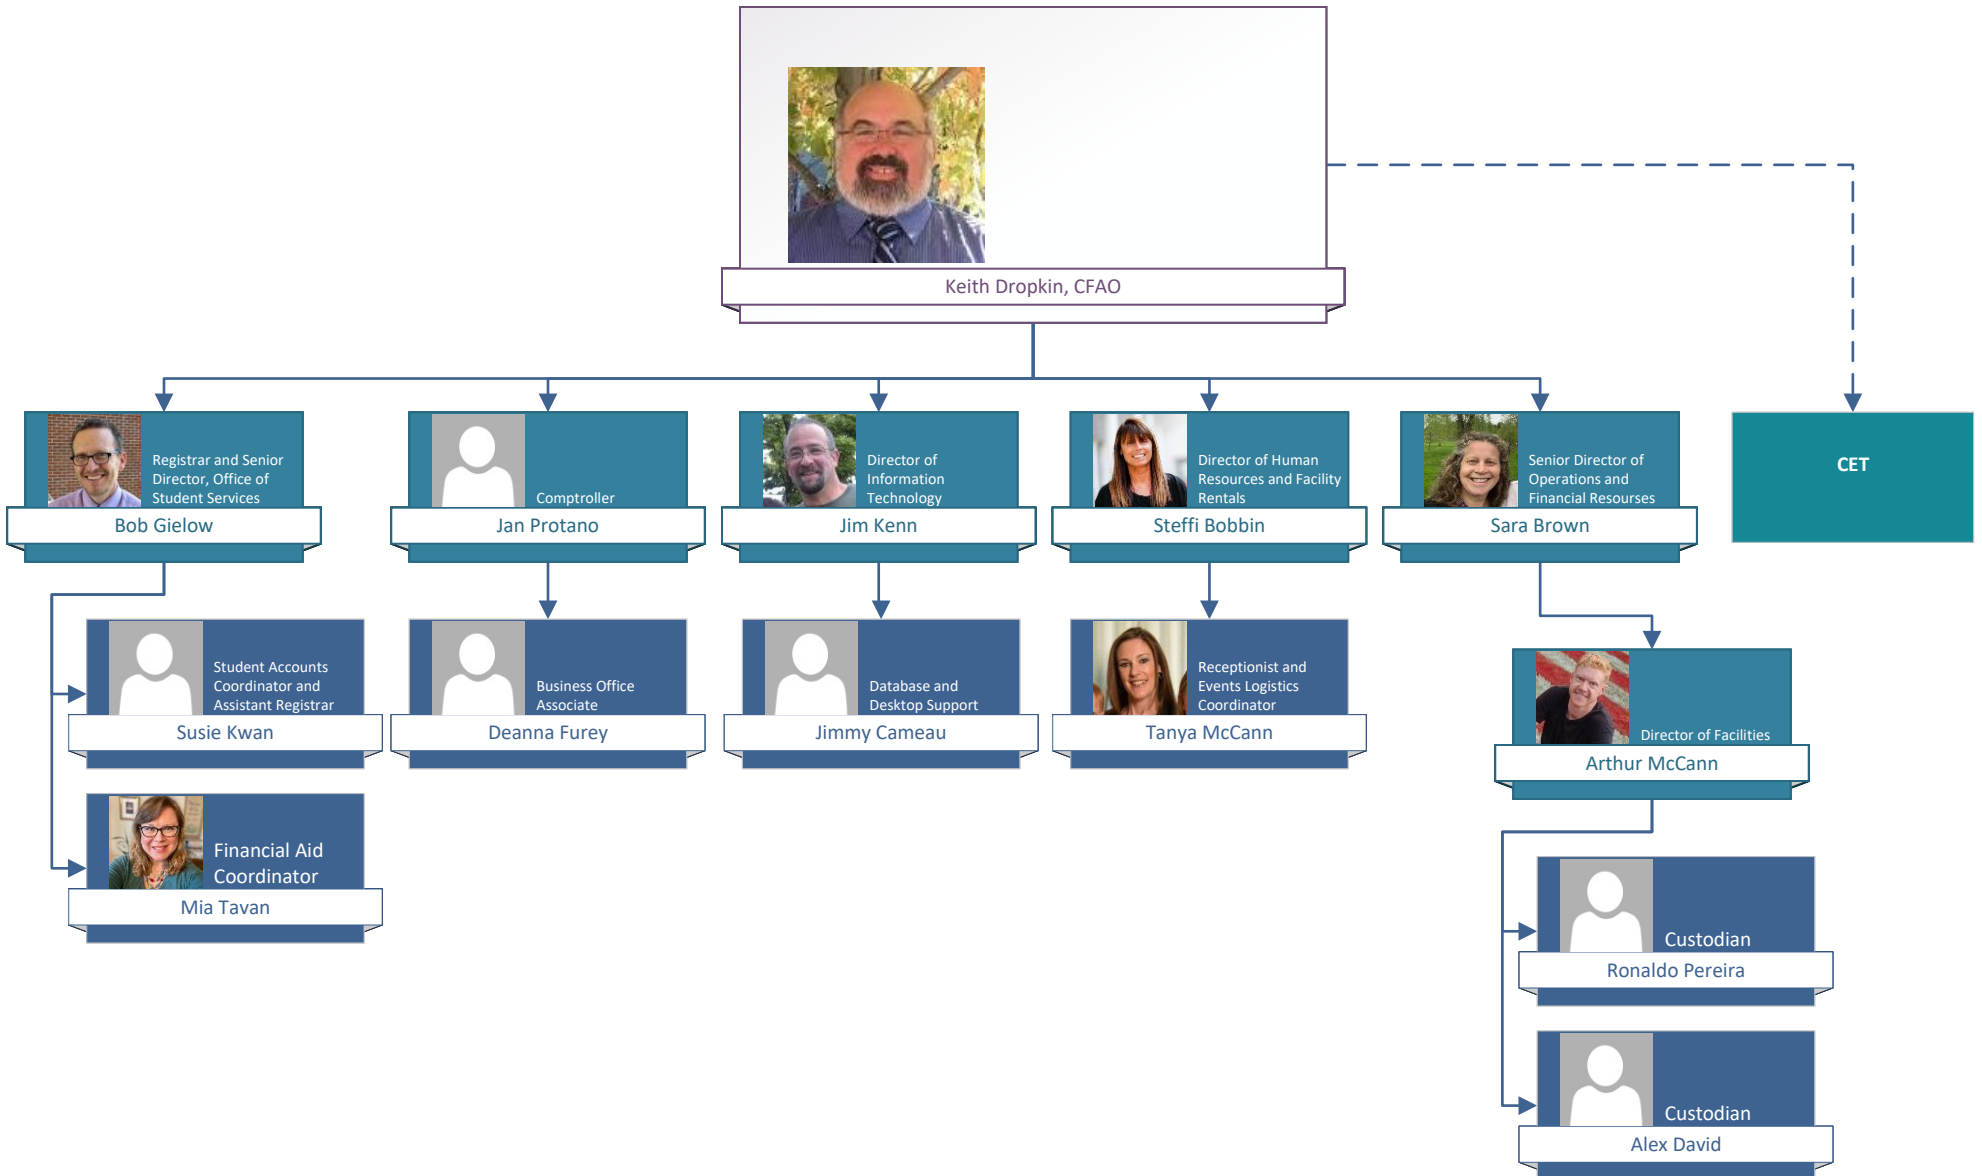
Keith Dropkin, CFAO

CET

Registrar and Senior Director, Office of Student Services
Bob Gielow

Comptroller
Jan Protano

Director of Information Technology
Jim Kenn

Director of Human Resources and Facility Rentals
Steffi Bobbin

Senior Director of Operations and Financial Resourses
Sara Brown

Student Accounts Coordinator and Assistant Registrar
Susie Kwan

Business Office Associate
Deanna Furey

Database and Desktop Support
Jimmy Cameau

Receptionist and Events Logistics Coordinator
Tanya McCann

Director of Facilities
Arthur McCann

Financial Aid Coordinator
Mia Tavan

Custodian
Ronaldo Pereira

Custodian
Alex David